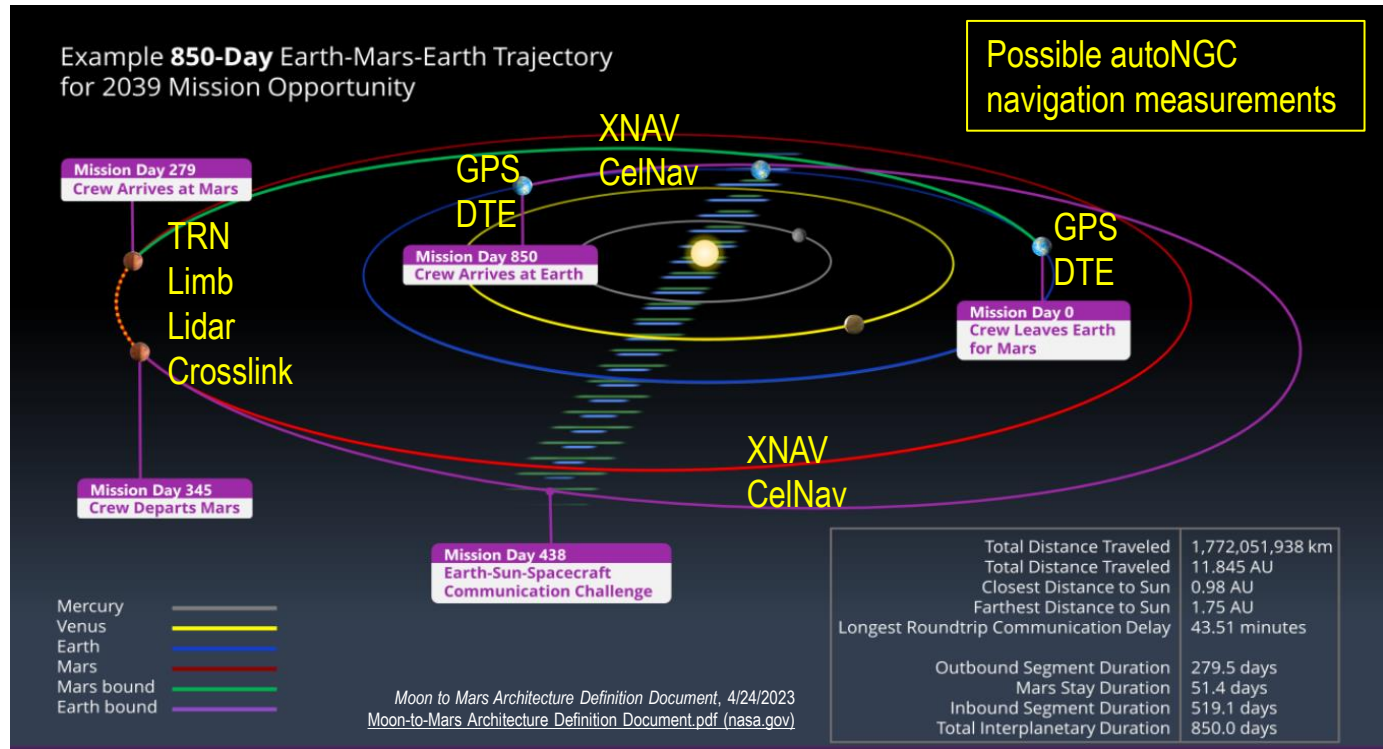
Example **850-Day** Earth-Mars-Earth Trajectory for 2039 Mission Opportunity

Possible autoNGC navigation measurements

Mission Day 279
Crew Arrives at Mars

TRN
Limb
Lidar
Crosslink

GPS
DTE

XNAV
CelNav

Mission Day 850
Crew Arrives at Earth

GPS
DTE

Mission Day 0
Crew Leaves Earth for Mars

Mission Day 345
Crew Departs Mars

XNAV
CelNav

Mission Day 438
Earth-Sun-Spacecraft Communication Challenge

Mercury
Venus
Earth
Mars
Mars bound
Earth bound

*Moon to Mars Architecture Definition Document*, 4/24/2023
Moon-to-Mars Architecture Definition Document.pdf (nasa.gov)

| | |
|---|---|
| Total Distance Traveled | 1,772,051,938 km |
| Total Distance Traveled | 11.845 AU |
| Closest Distance to Sun | 0.98 AU |
| Farthest Distance to Sun | 1.75 AU |
| Longest Roundtrip Communication Delay | 43.51 minutes |
| Outbound Segment Duration | 279.5 days |
| Mars Stay Duration | 51.4 days |
| Inbound Segment Duration | 519.1 days |
| Total Interplanetary Duration | 850.0 days |